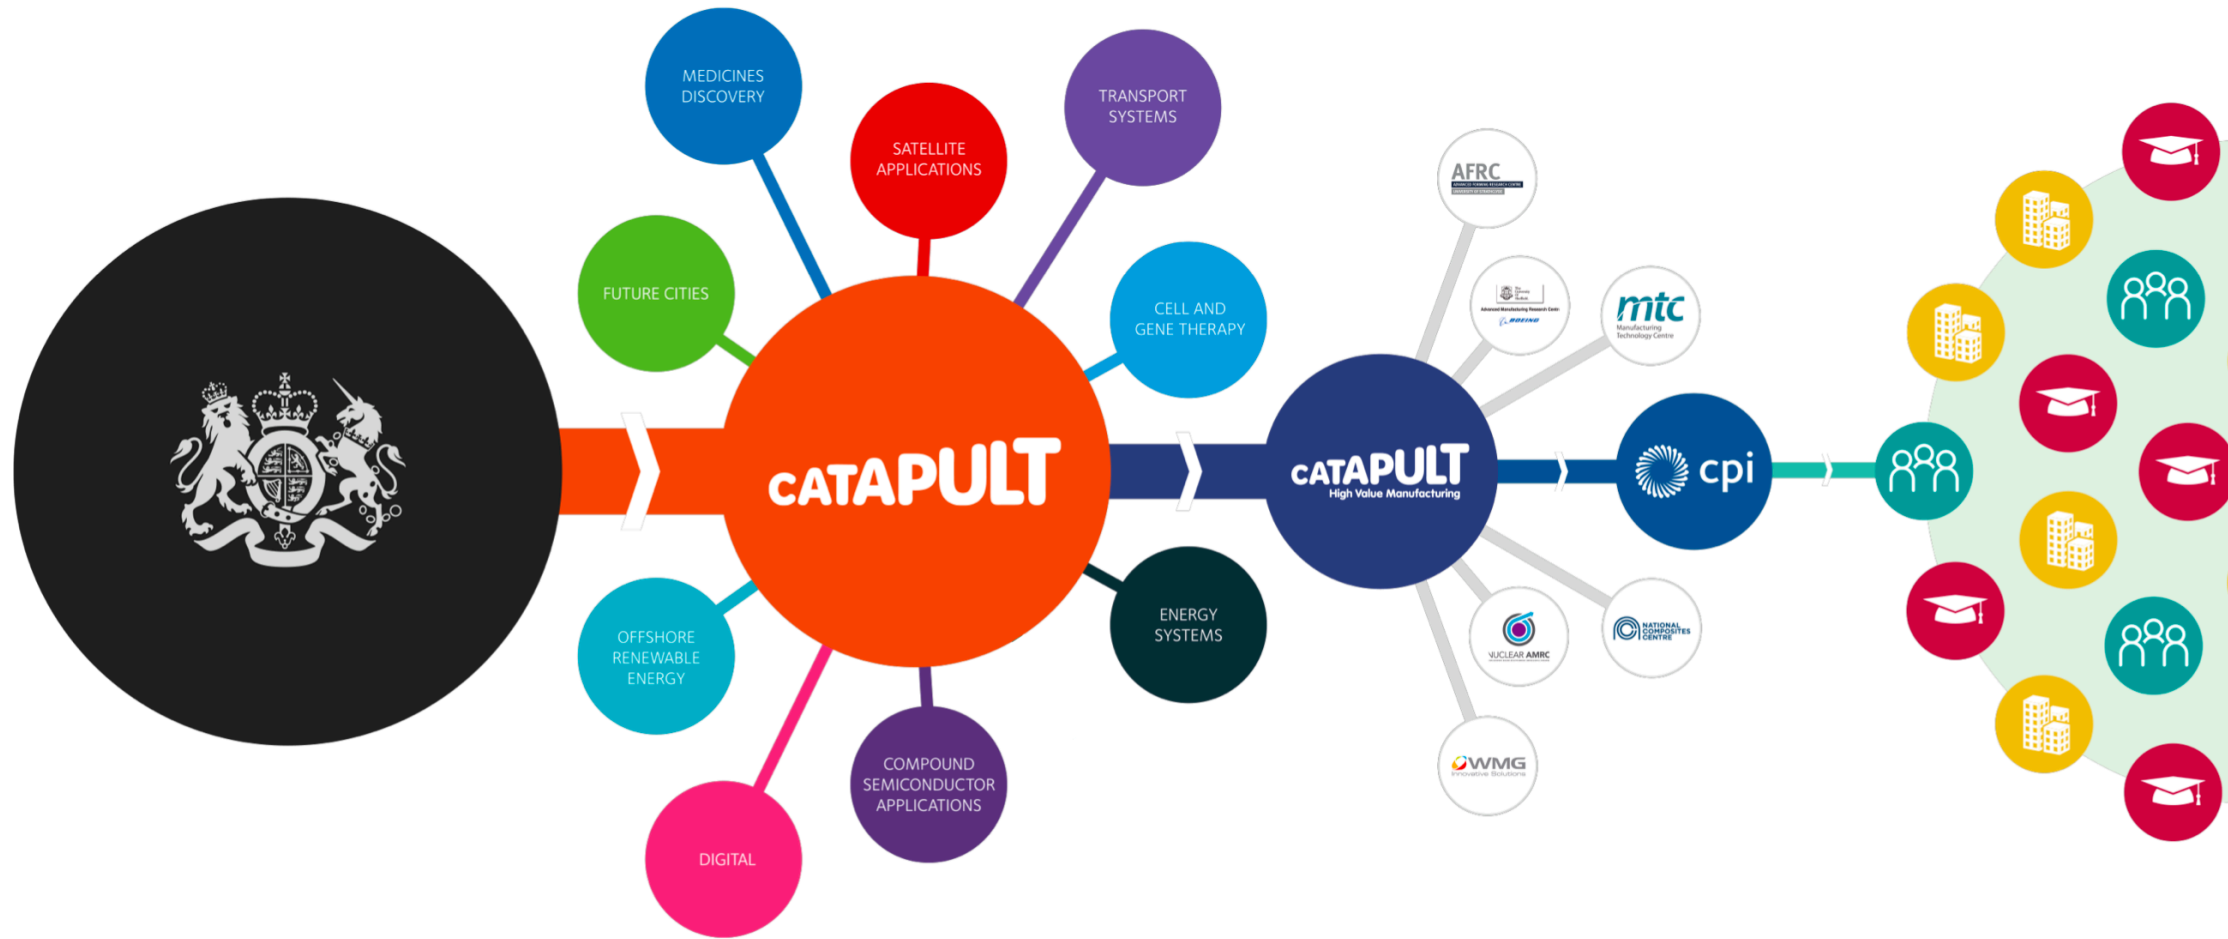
MEDICINES DISCOVERY

SATELLITE APPLICATIONS

TRANSPORT SYSTEMS

FUTURE CITIES

CELL AND GENE THERAPY

cATAPULT

OFFSHORE RENEWABLE ENERGY

ENERGY SYSTEMS

COMPOUND SEMICONDUCTOR APPLICATIONS

DIGITAL

cATAPULT
High Value Manufacturing

AFRC

mtc
Manufacturing Technology Centre

cpi

NUCLEAR AMRC

NATIONAL COMPOSITES CENTRE

WMG
Innovative Solutions